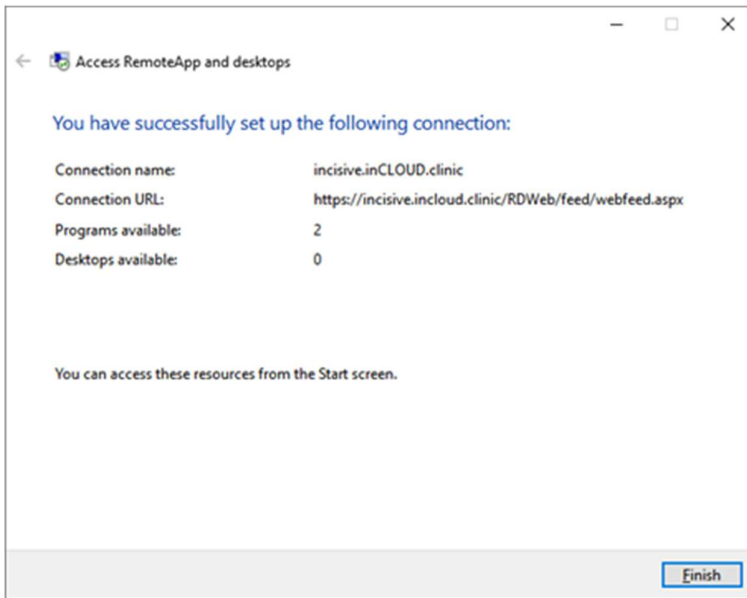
Access RemoteApp and desktops

You have successfully set up the following connection:

| | |
|---|---|
| Connection name: | incisive.inCLOUD.clinic |
| Connection URL: | https://incisive.incloud.clinic/RDWeb/feed/webfeed.aspx |
| Programs available: | 2 |
| Desktops available: | 0 |

You can access these resources from the Start screen.

Finish